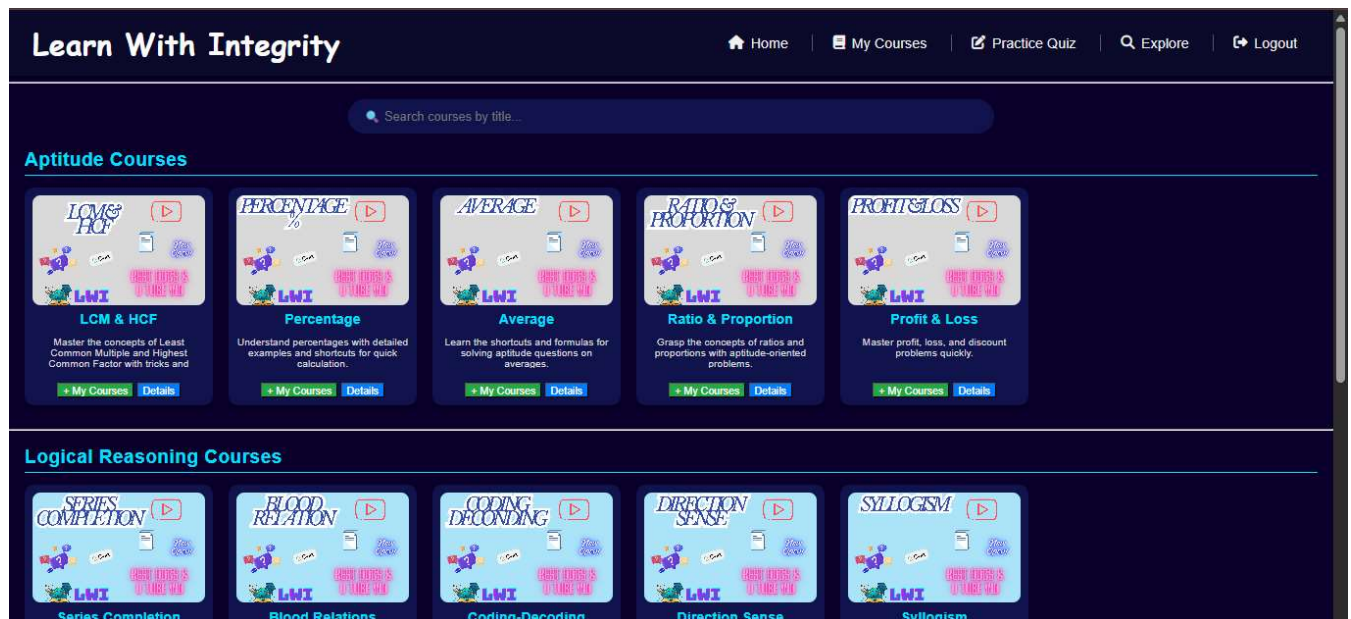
Learn With Integrity

Home | My Courses | Practice Quiz | Explore | Logout

Search courses by title...

Aptitude Courses

LCM & HCF
LWI
LCM & HCF
Master the concepts of Least Common Multiple and Highest Common Factor with tricks and
+ My Courses Details

PERCENTAGE %
LWI
Percentage
Understand percentages with detailed examples and shortcuts for quick calculation.
+ My Courses Details

AVERAGE
LWI
Average
Learn the shortcuts and formulas for solving aptitude questions on averages.
+ My Courses Details

RATIO & PROPORTION
LWI
Ratio & Proportion
Grasp the concepts of ratios and proportions with aptitude-oriented problems.
+ My Courses Details

PROFIT & LOSS
LWI
Profit & Loss
Master profit, loss, and discount problems quickly.
+ My Courses Details

Logical Reasoning Courses

SERIES COMPLETION
LWI
Series Completion

BLOOD RELATION
LWI
Blood Relations

CODING DECODING
LWI
Coding-Decoding

DIRECTION SENSE
LWI
Direction Sense

SYLLOGISM
LWI
Syllogism